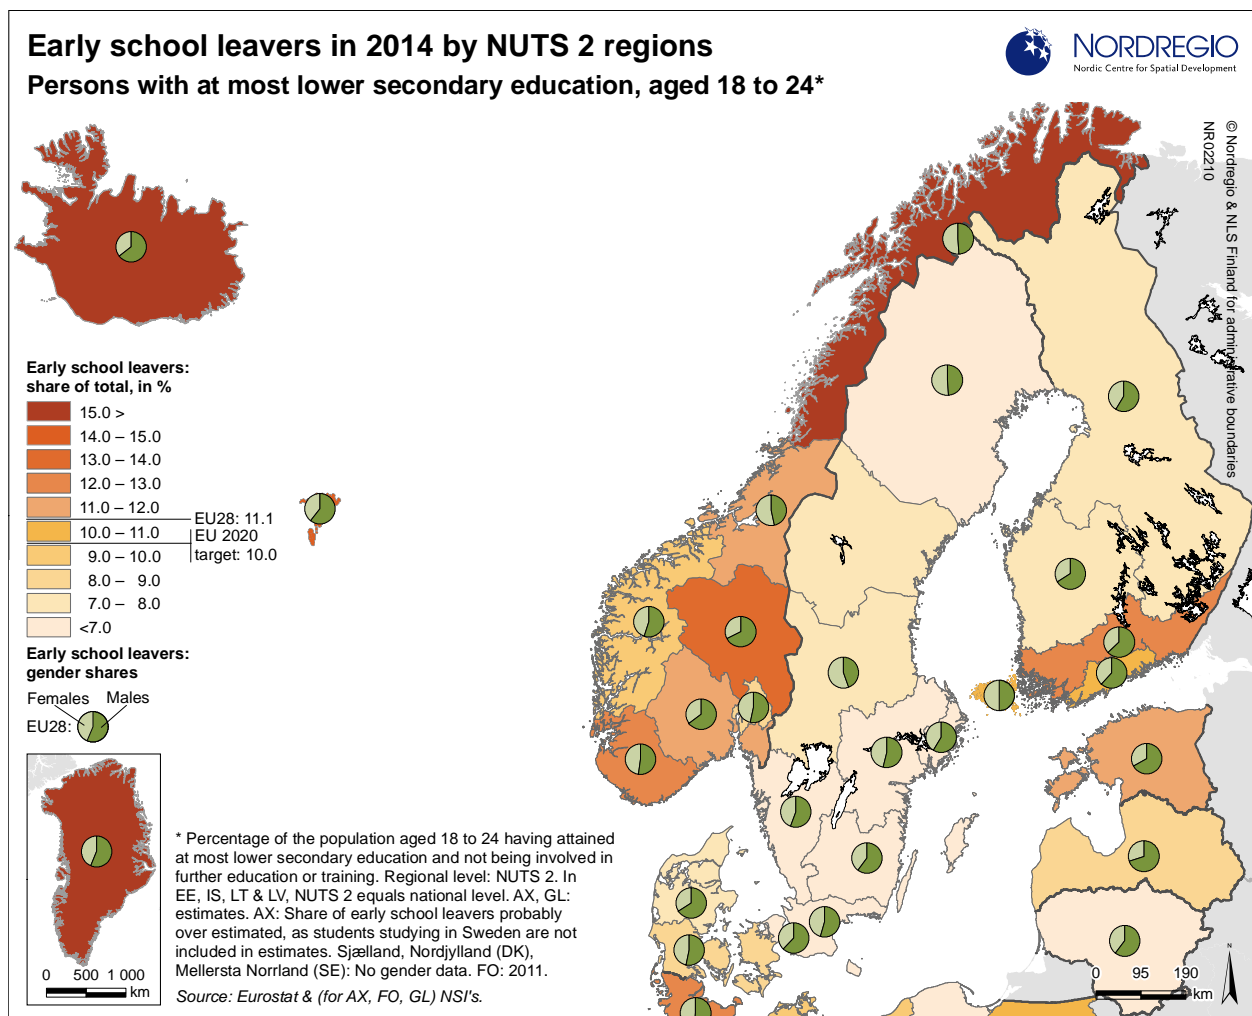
Early school leavers in 2014 by NUTS 2 regions
Persons with at most lower secondary education, aged 18 to 24*

NORDREGIO
Nordic Centre for Spatial Development

© Nordregio & NLS Finland for administrative boundaries
NR02210

Early school leavers: share of total, in %

15.0 >
14.0 – 15.0
13.0 – 14.0
12.0 – 13.0
11.0 – 12.0
10.0 – 11.0
9.0 – 10.0
8.0 – 9.0
7.0 – 8.0
<7.0

EU28: 11.1
EU 2020 target: 10.0

Early school leavers: gender shares

Females Males
EU28:

0 500 1 000 km

* Percentage of the population aged 18 to 24 having attained at most lower secondary education and not being involved in further education or training. Regional level: NUTS 2. In EE, IS, LT & LV, NUTS 2 equals national level. AX, GL: estimates. AX: Share of early school leavers probably over estimated, as students studying in Sweden are not included in estimates. Sjælland, Nordjylland (DK), Mellersta Norrland (SE): No gender data. FO: 2011.

Source: Eurostat & (for AX, FO, GL) NSI's.

0 95 190 km